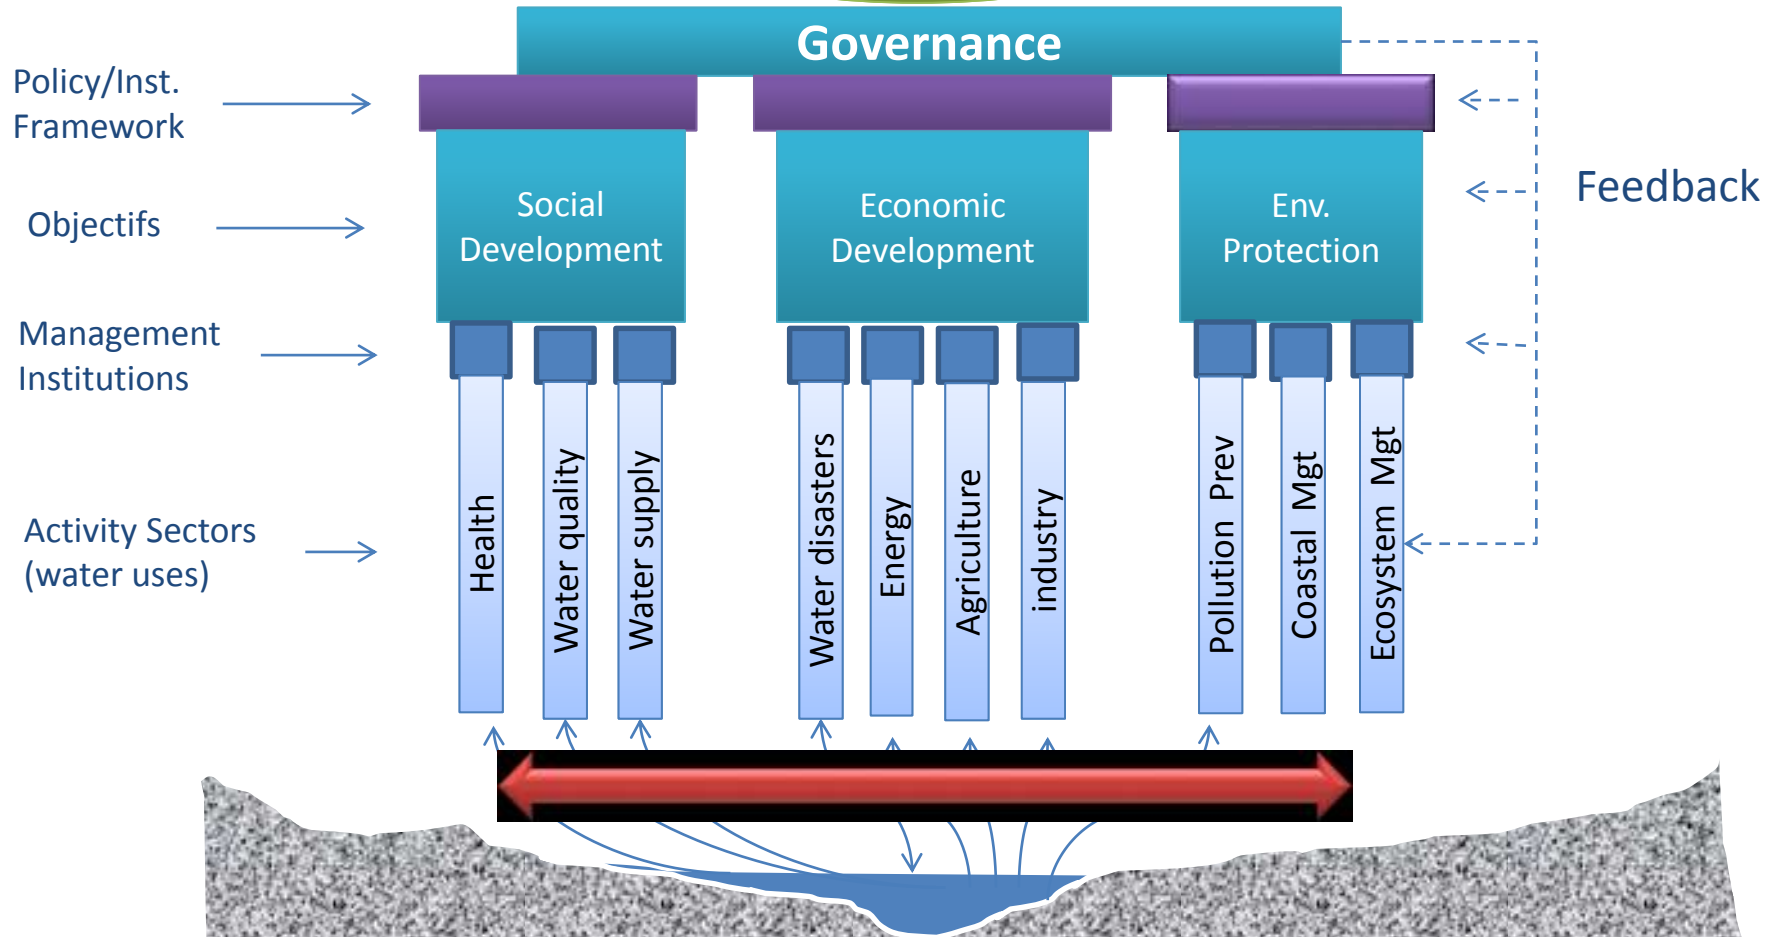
Governance

Policy/Inst. Framework

Objectifs

Management Institutions

Activity Sectors (water uses)

Social Development

Economic Development

Env. Protection

Feedback

Health

Water quality

Water supply

Water disasters

Energy

Agriculture

industry

Pollution Prev

Coastal Mgt

Ecosystem Mgt